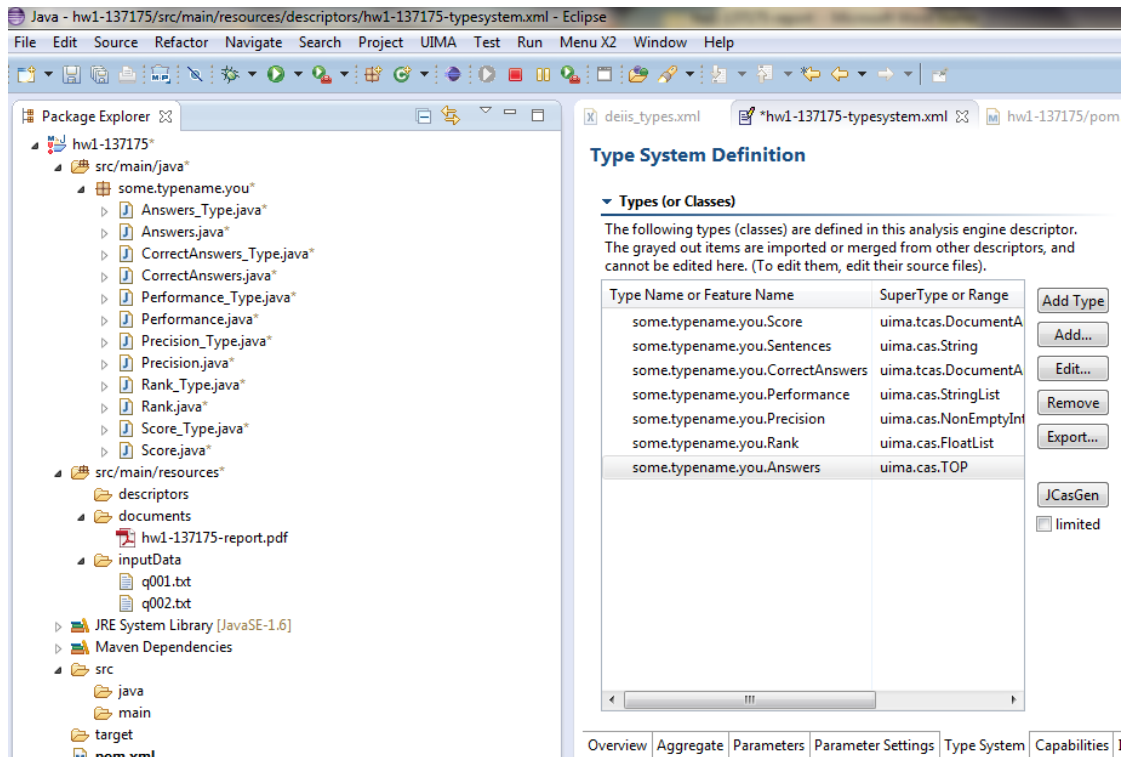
Java - hw1-137175/src/main/resources/descriptors/hw1-137175-typesystem.xml - Eclipse

File Edit Source Refactor Navigate Search Project UIMA Test Run Menu X2 Window Help

Package Explorer

hw1-137175*
src/main/java*
some.typename.you*
Answers_Type.java*
Answers.java*
CorrectAnswers_Type.java*
CorrectAnswers.java*
Performance_Type.java*
Performance.java*
Precision_Type.java*
Precision.java*
Rank_Type.java*
Rank.java*
Score_Type.java*
Score.java*
src/main/resources*
descriptors
documents
hw1-137175-report.pdf
inputData
q001.txt
q002.txt
JRE System Library [JavaSE-1.6]
Maven Dependencies
src
java
main
target
pom.xml

deiis_types.xml | *hw1-137175-typesystem.xml | hw1-137175/pom

Type System Definition

Types (or Classes)

The following types (classes) are defined in this analysis engine descriptor. The grayed out items are imported or merged from other descriptors, and cannot be edited here. (To edit them, edit their source files).

| Type Name or Feature Name | SuperType or Range |
|---|---|
| some.typename.you.Score | uima.tcas.DocumentA |
| some.typename.you.Sentences | uima.cas.String |
| some.typename.you.CorrectAnswers | uima.tcas.DocumentA |
| some.typename.you.Performance | uima.cas.StringList |
| some.typename.you.Precision | uima.cas.NonEmptyInt |
| some.typename.you.Rank | uima.cas.FloatList |
| some.typename.you.Answers | uima.cas.TOP |

Add Type
Add...
Edit...
Remove
Export...
JCasGen
limited

Overview | Aggregate | Parameters | Parameter Settings | Type System | Capabilities